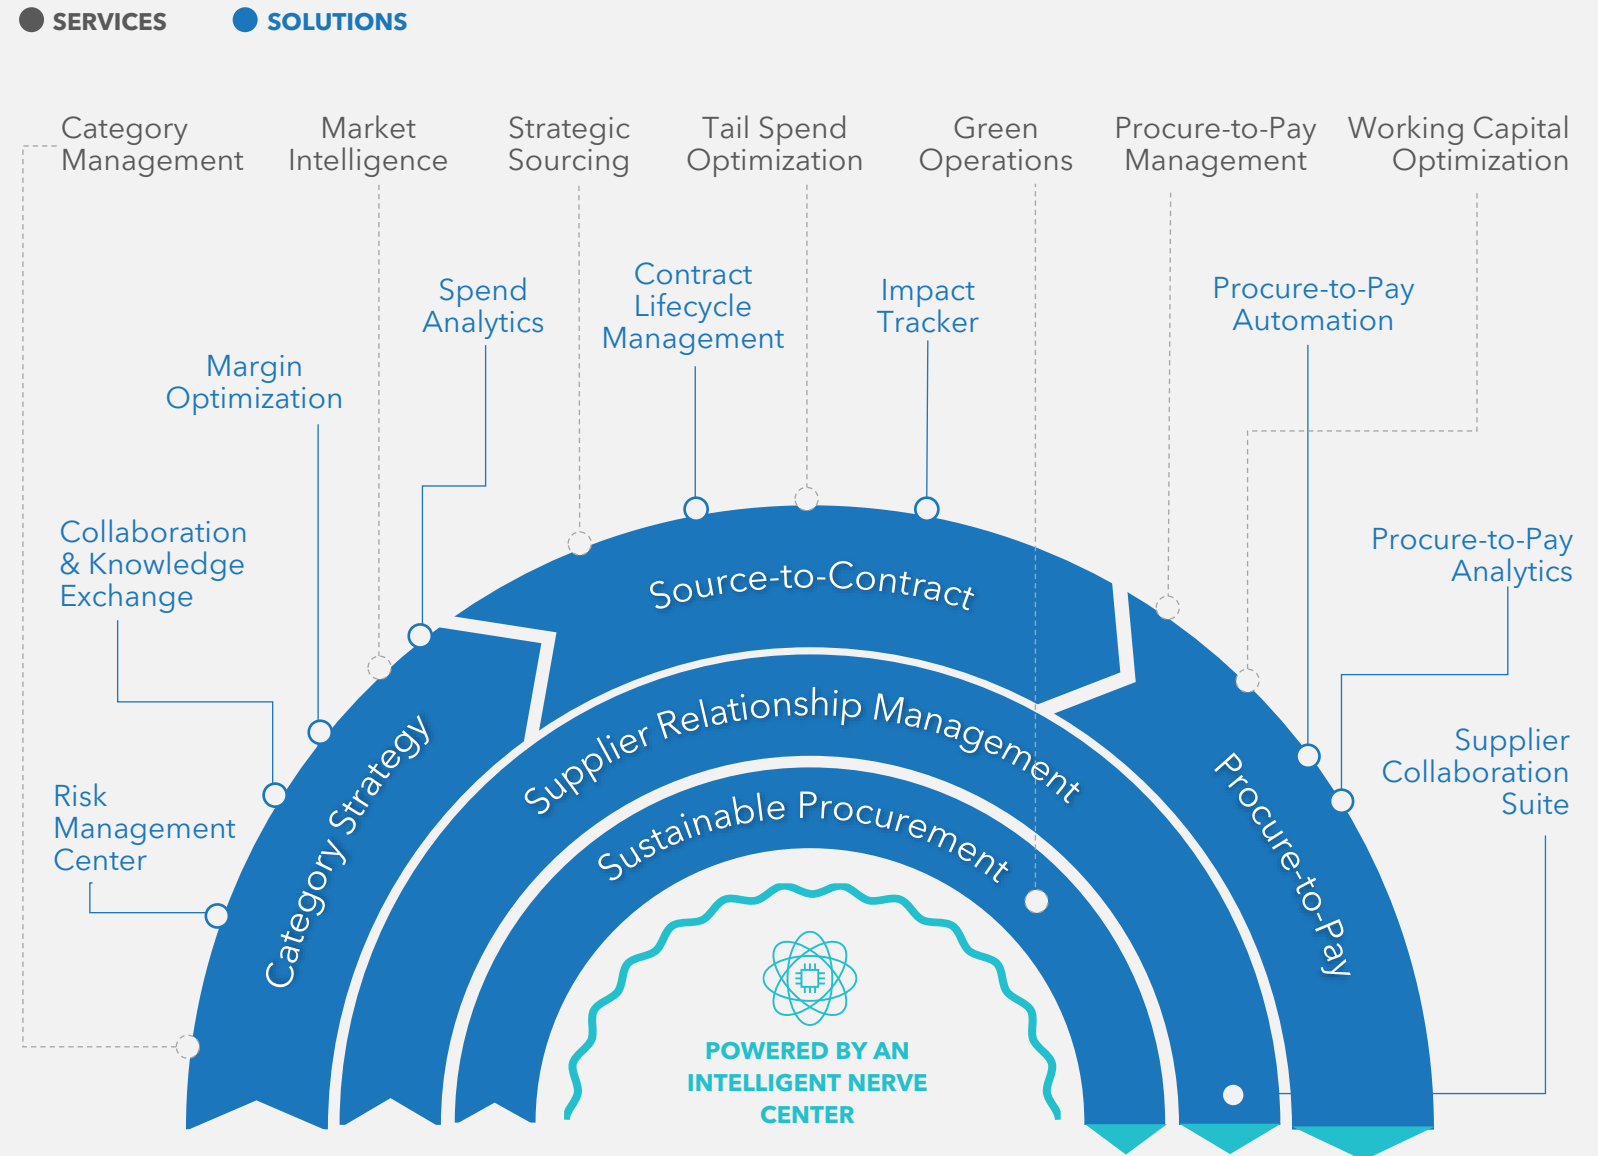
SERVICES SOLUTIONS

Category Management

Market Intelligence

Strategic Sourcing

Tail Spend Optimization

Green Operations

Procure-to-Pay Management

Working Capital Optimization

Spend Analytics

Contract Lifecycle Management

Impact Tracker

Procure-to-Pay Automation

Margin Optimization

Collaboration & Knowledge Exchange

Procure-to-Pay Analytics

Supplier Collaboration Suite

Risk Management Center

Source-to-Contract

Category Strategy

Supplier Relationship Management

Sustainable Procurement

Procure-to-Pay

POWERED BY AN INTELLIGENT NERVE CENTER